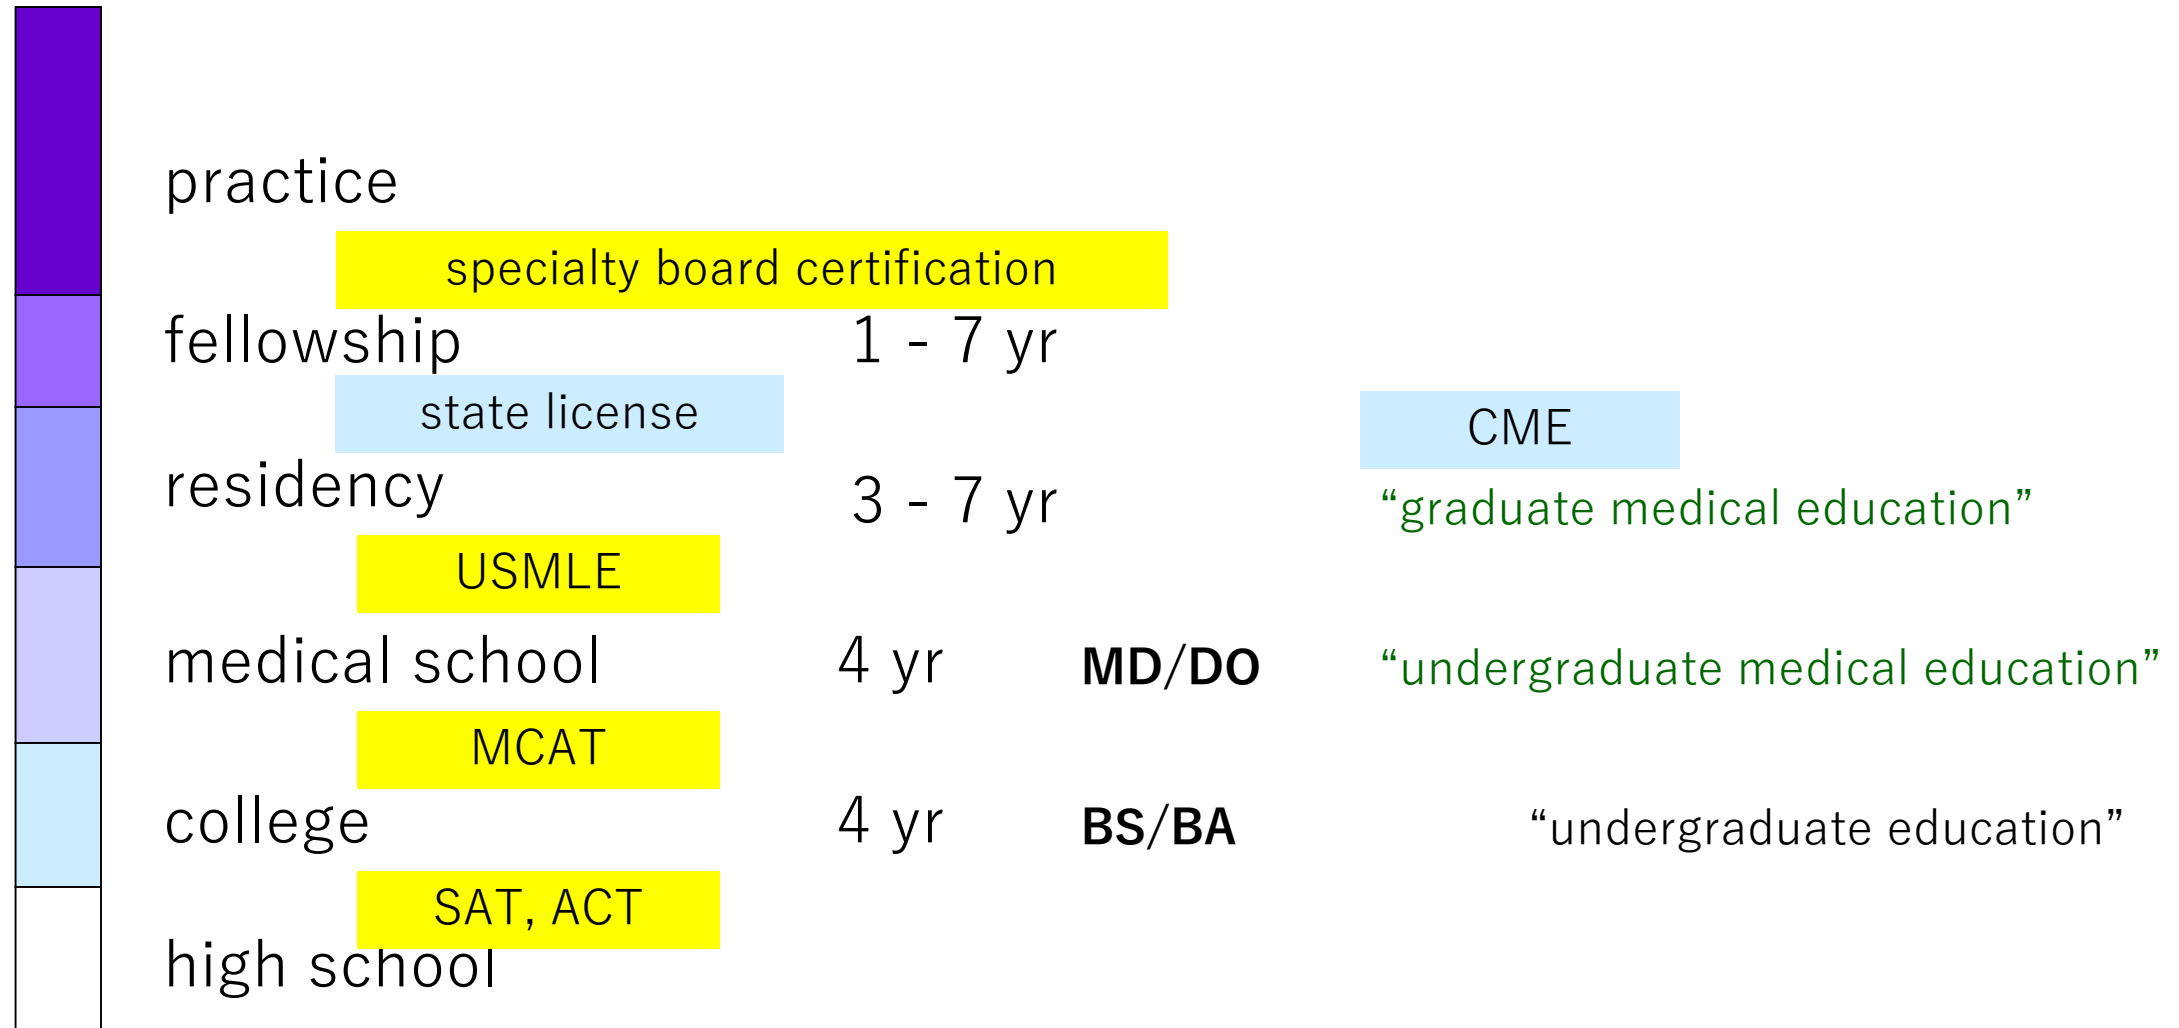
practice

specialty board certification

fellowship 1 - 7 yr

state license

CME

residency 3 - 7 yr

“graduate medical education”

USMLE

medical school 4 yr **MD/DO** “undergraduate medical education”

MCAT

college 4 yr **BS/BA** “undergraduate education”

SAT, ACT

high school